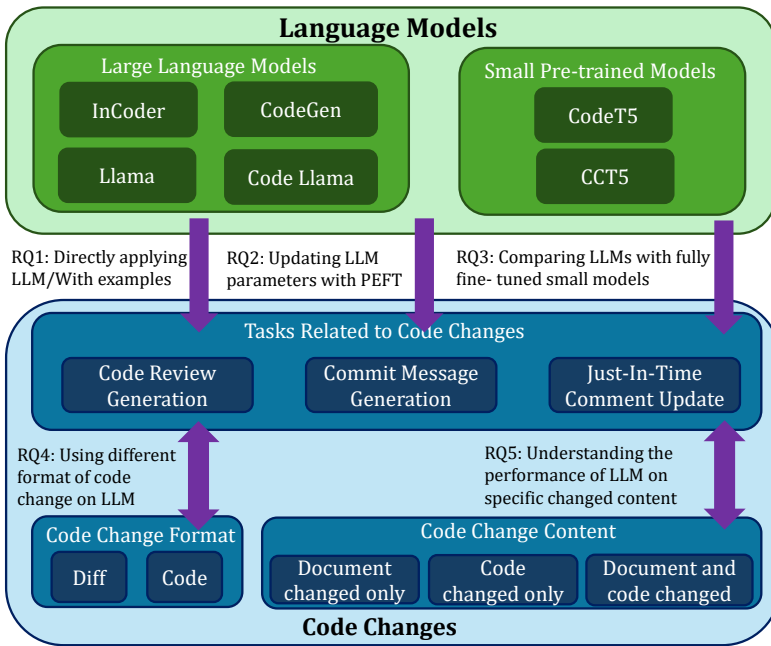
Language Models

Large Language Models

InCoder

CodeGen

Llama

Code Llama

Small Pre-trained Models

CodeT5

CCT5

RQ1: Directly applying LLM/With examples

RQ2: Updating LLM parameters with PEFT

RQ3: Comparing LLMs with fully fine- tuned small models

Tasks Related to Code Changes

Code Review Generation

Commit Message Generation

Just-In-Time Comment Update

RQ4: Using different format of code change on LLM

RQ5: Understanding the performance of LLM on specific changed content

Code Change Format

Diff

Code

Code Change Content

Document changed only

Code changed only

Document and code changed

Code Changes